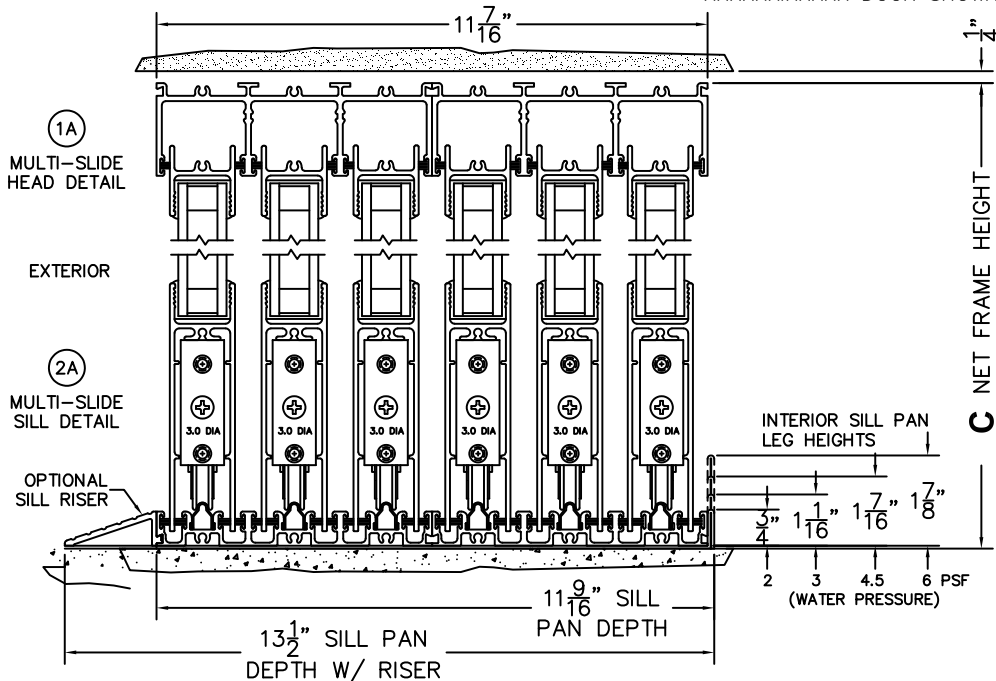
XXXXXXXXXXXX DOOR SHOWN

$11\frac{7}{16}$"

$\frac{1}{4}$"

1A
MULTI–SLIDE HEAD DETAIL

EXTERIOR

2A
MULTI–SLIDE SILL DETAIL

OPTIONAL SILL RISER

3.0 DIA
3.0 DIA
3.0 DIA
3.0 DIA
3.0 DIA
3.0 DIA

C NET FRAME HEIGHT

INTERIOR SILL PAN LEG HEIGHTS

$\frac{3}{4}$" $1\frac{1}{16}$" $1\frac{7}{16}$" $1\frac{7}{8}$"

2 3 4.5 6 PSF
(WATER PRESSURE)

$11\frac{9}{16}$" SILL PAN DEPTH

$13\frac{1}{2}$" SILL PAN DEPTH W/ RISER